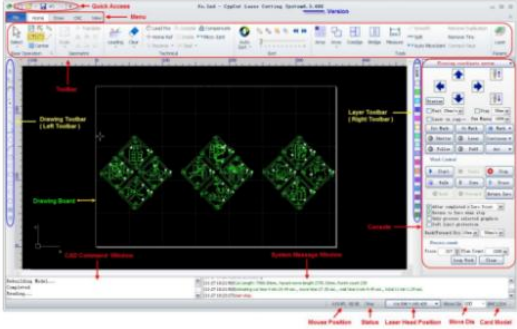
Quick Access
Menu
Version
Toolbar
Drawing Toolbar (Left Toolbar)
Drawing Board
Layer Toolbar (Right Toolbar)
Console
CAD Command Window
System Message Window
Mouse Position
Status
Laser Head Position
Move Dis
Card Model
File
Home
Draw
CNC
View
Start
Stop
Pause
Sort
Layout
Nesting
Measure
Loading
Clear
Rebuilding Model...
Completed
Ready...